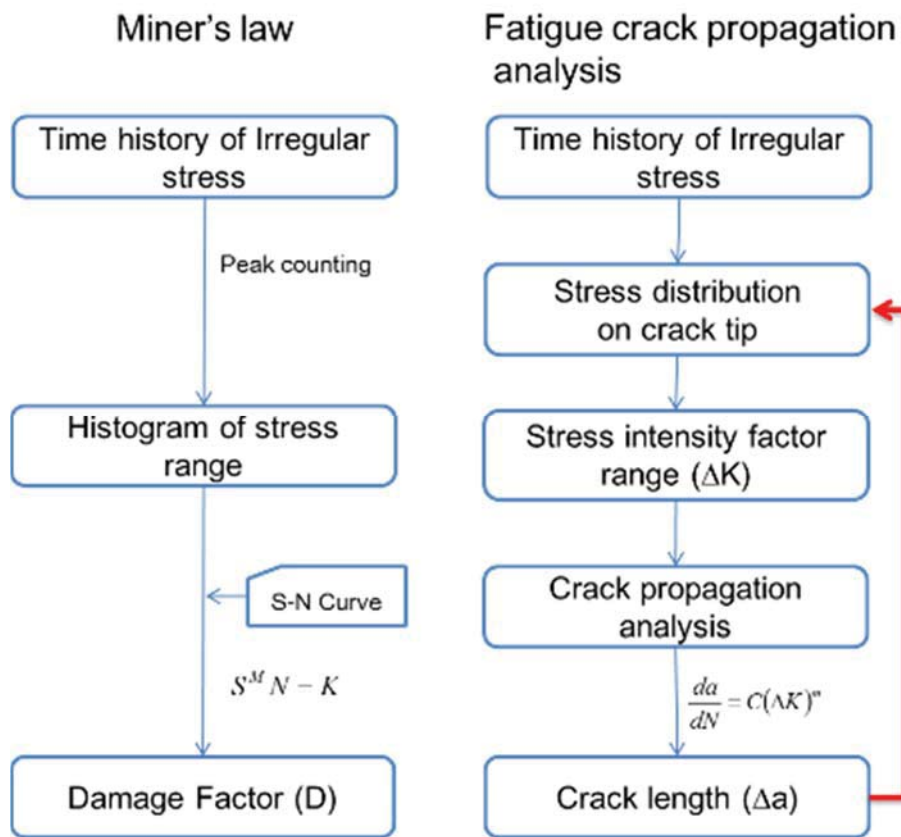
Miner's law

Time history of Irregular stress

Peak counting

Histogram of stress range

S-N Curve

$S^M N - K$

Damage Factor (D)

Fatigue crack propagation analysis

Time history of Irregular stress

Stress distribution on crack tip

Stress intensity factor range (ΔK)

Crack propagation analysis

$\frac{da}{dN} = C(\Delta K)^m$

Crack length (Δa)